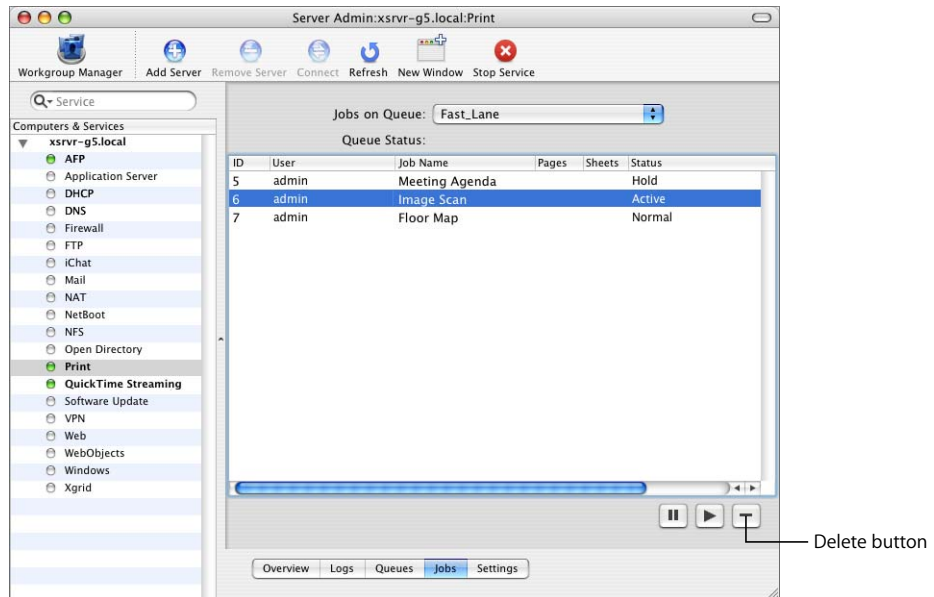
Server Admin:xsrvr-g5.local:Print

Workgroup Manager Add Server Remove Server Connect Refresh New Window Stop Service

Service

Computers & Services

xsrvr-g5.local

AFP

Application Server

DHCP

DNS

Firewall

FTP

iChat

Mail

NAT

NetBoot

NFS

Open Directory

Print

QuickTime Streaming

Software Update

VPN

Web

WebObjects

Windows

Xgrid

Jobs on Queue: Fast_Lane

Queue Status:

| ID | User | Job Name | Pages | Sheets | Status |
|---|---|---|---|---|---|
| 5 | admin | Meeting Agenda | | | Hold |
| 6 | admin | Image Scan | | | Active |
| 7 | admin | Floor Map | | | Normal |

Delete button

Overview Logs Queues Jobs Settings